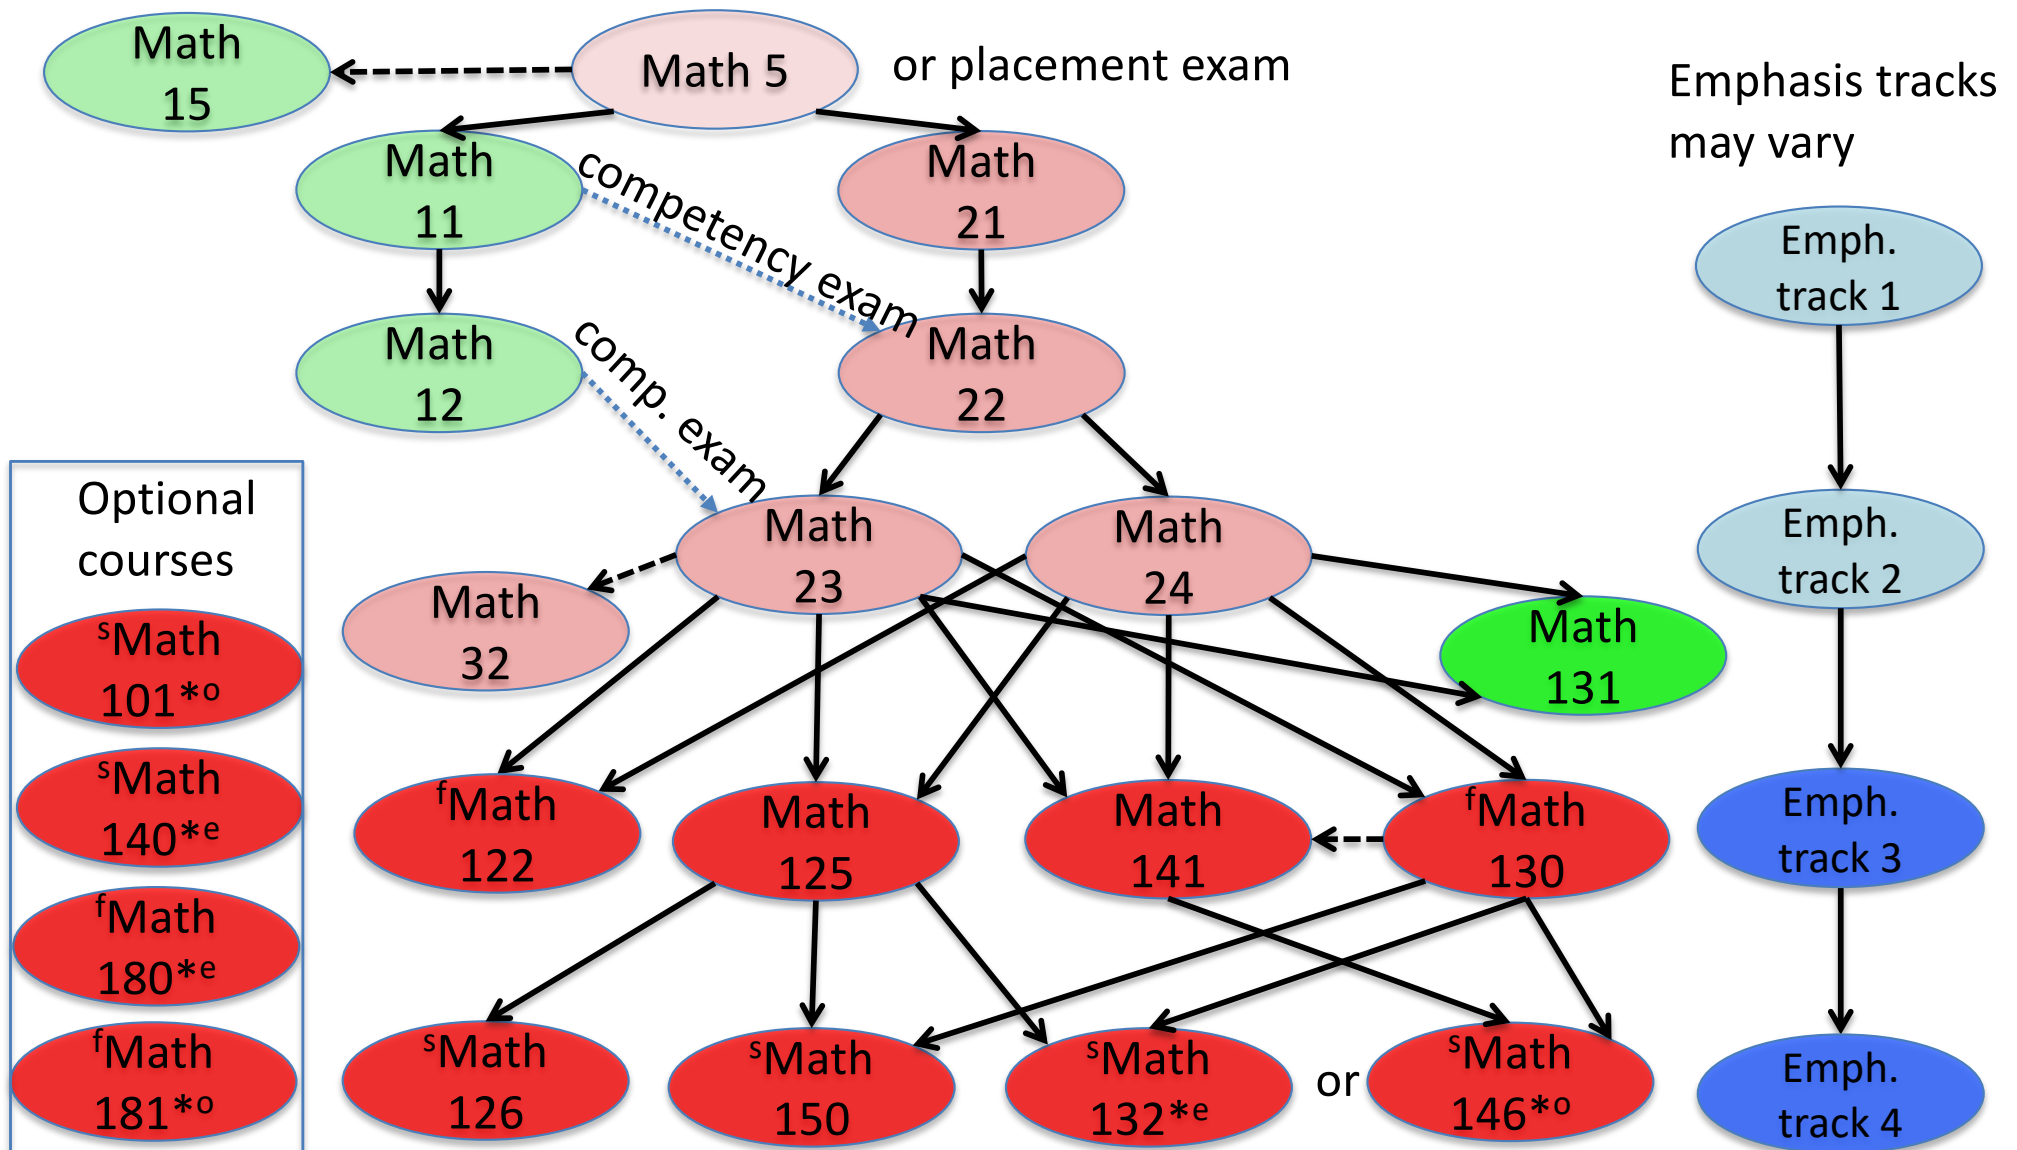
Math 15

Math 5

or placement exam

Emphasis tracks may vary

Math 11

competency exam

Math 21

Emph. track 1

Math 12

comp. exam

Math 22

Optional courses

Math 23

Math 24

Emph. track 2

Math 32

Math 131

$^{s}$Math 101*$^{o}$

$^{s}$Math 140*$^{e}$

$^{f}$Math 180*$^{e}$

$^{f}$Math 181*$^{o}$

$^{f}$Math 122

Math 125

Math 141

$^{f}$Math 130

Emph. track 3

$^{s}$Math 126

$^{s}$Math 150

$^{s}$Math 132*$^{e}$

or

$^{s}$Math 146*$^{o}$

Emph. track 4